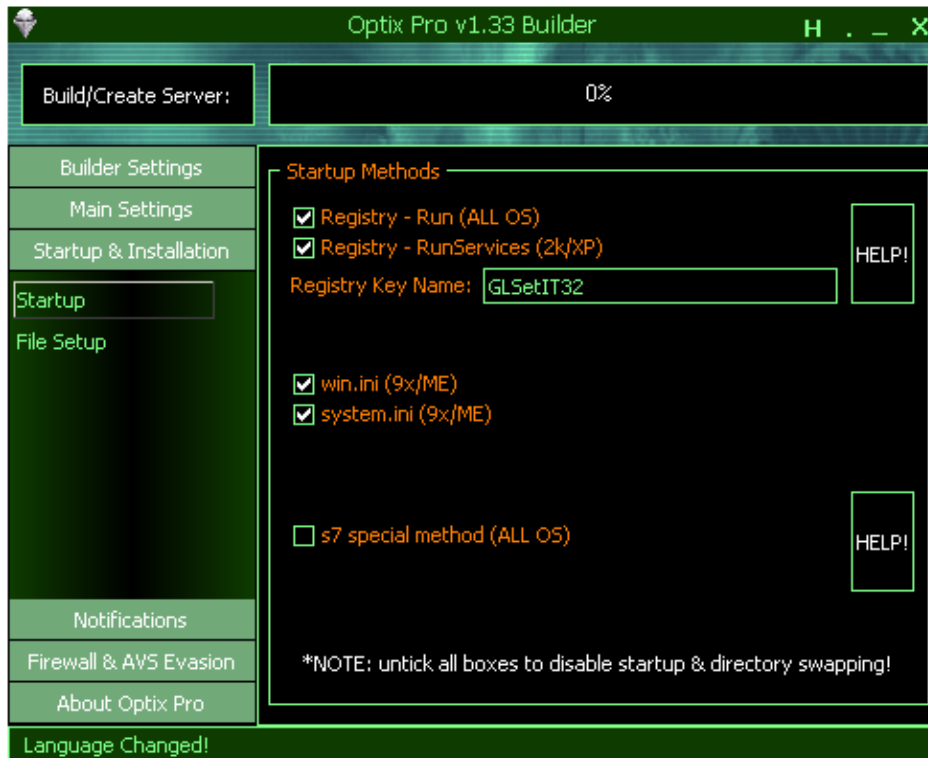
Optix Pro v1.33 Builder

H . _ X

Build/Create Server:

0%

Builder Settings

Main Settings

Startup & Installation

Startup

File Setup

Notifications

Firewall & AVS Evasion

About Optix Pro

Startup Methods

Registry - Run (ALL OS)

Registry - RunServices (2k/XP)

HELP!

Registry Key Name: GLSetIT32

win.ini (9x/ME)

system.ini (9x/ME)

s7 special method (ALL OS)

HELP!

*NOTE: untick all boxes to disable startup & directory swapping!

Language Changed!